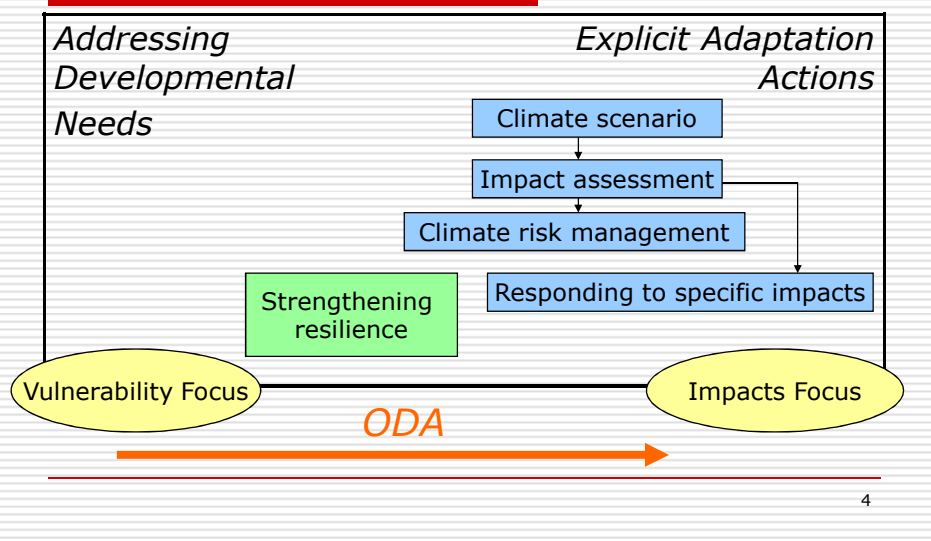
Addressing Developmental Needs

Explicit Adaptation Actions

Climate scenario

Impact assessment

Climate risk management

Responding to specific impacts

Strengthening resilience

Vulnerability Focus

Impacts Focus

ODA

4